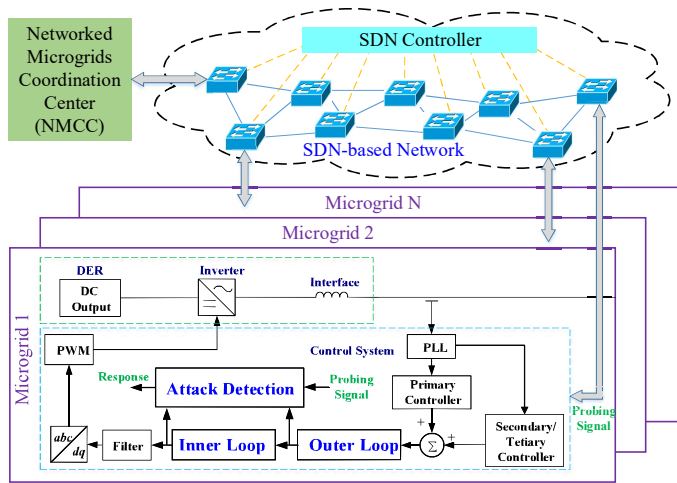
Networked Microgrids Coordination Center (NMCC)

SDN Controller

SDN-based Network

Microgrid N

Microgrid 2

Microgrid 1

DER

DC Output

Inverter

Interface

Control System

PLL

PWM

Response

Attack Detection

Probing Signal

Primary Controller

Probing Signal

$abc/dq$

Filter

Inner Loop

Outer Loop

+

$\Sigma$

+

Secondary/ Tetiary Controller